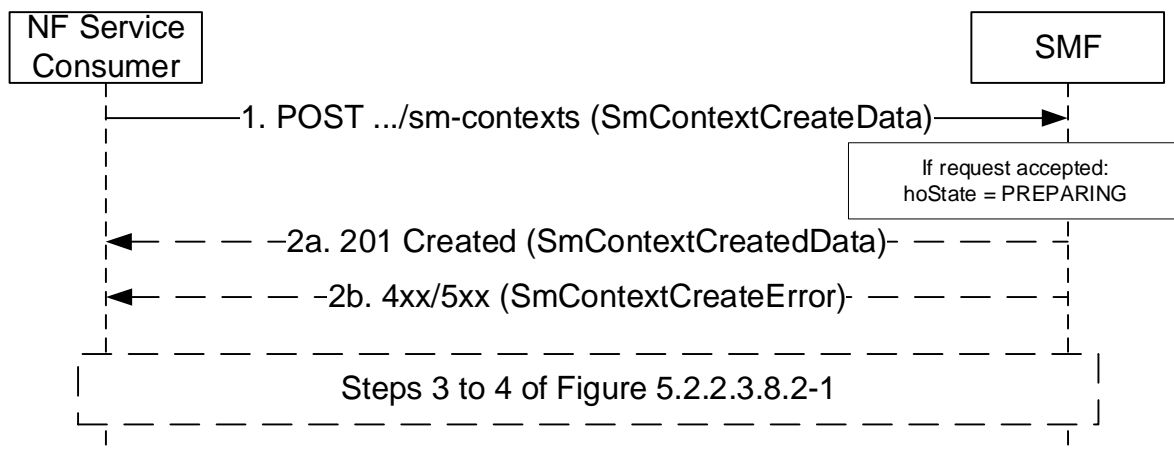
NF Service Consumer

SMF

1. POST .../sm-contexts (SmContextCreateData)

If request accepted:
hoState = PREPARING

2a. 201 Created (SmContextCreatedData)

2b. 4xx/5xx (SmContextCreateError)

Steps 3 to 4 of Figure 5.2.2.3.8.2-1